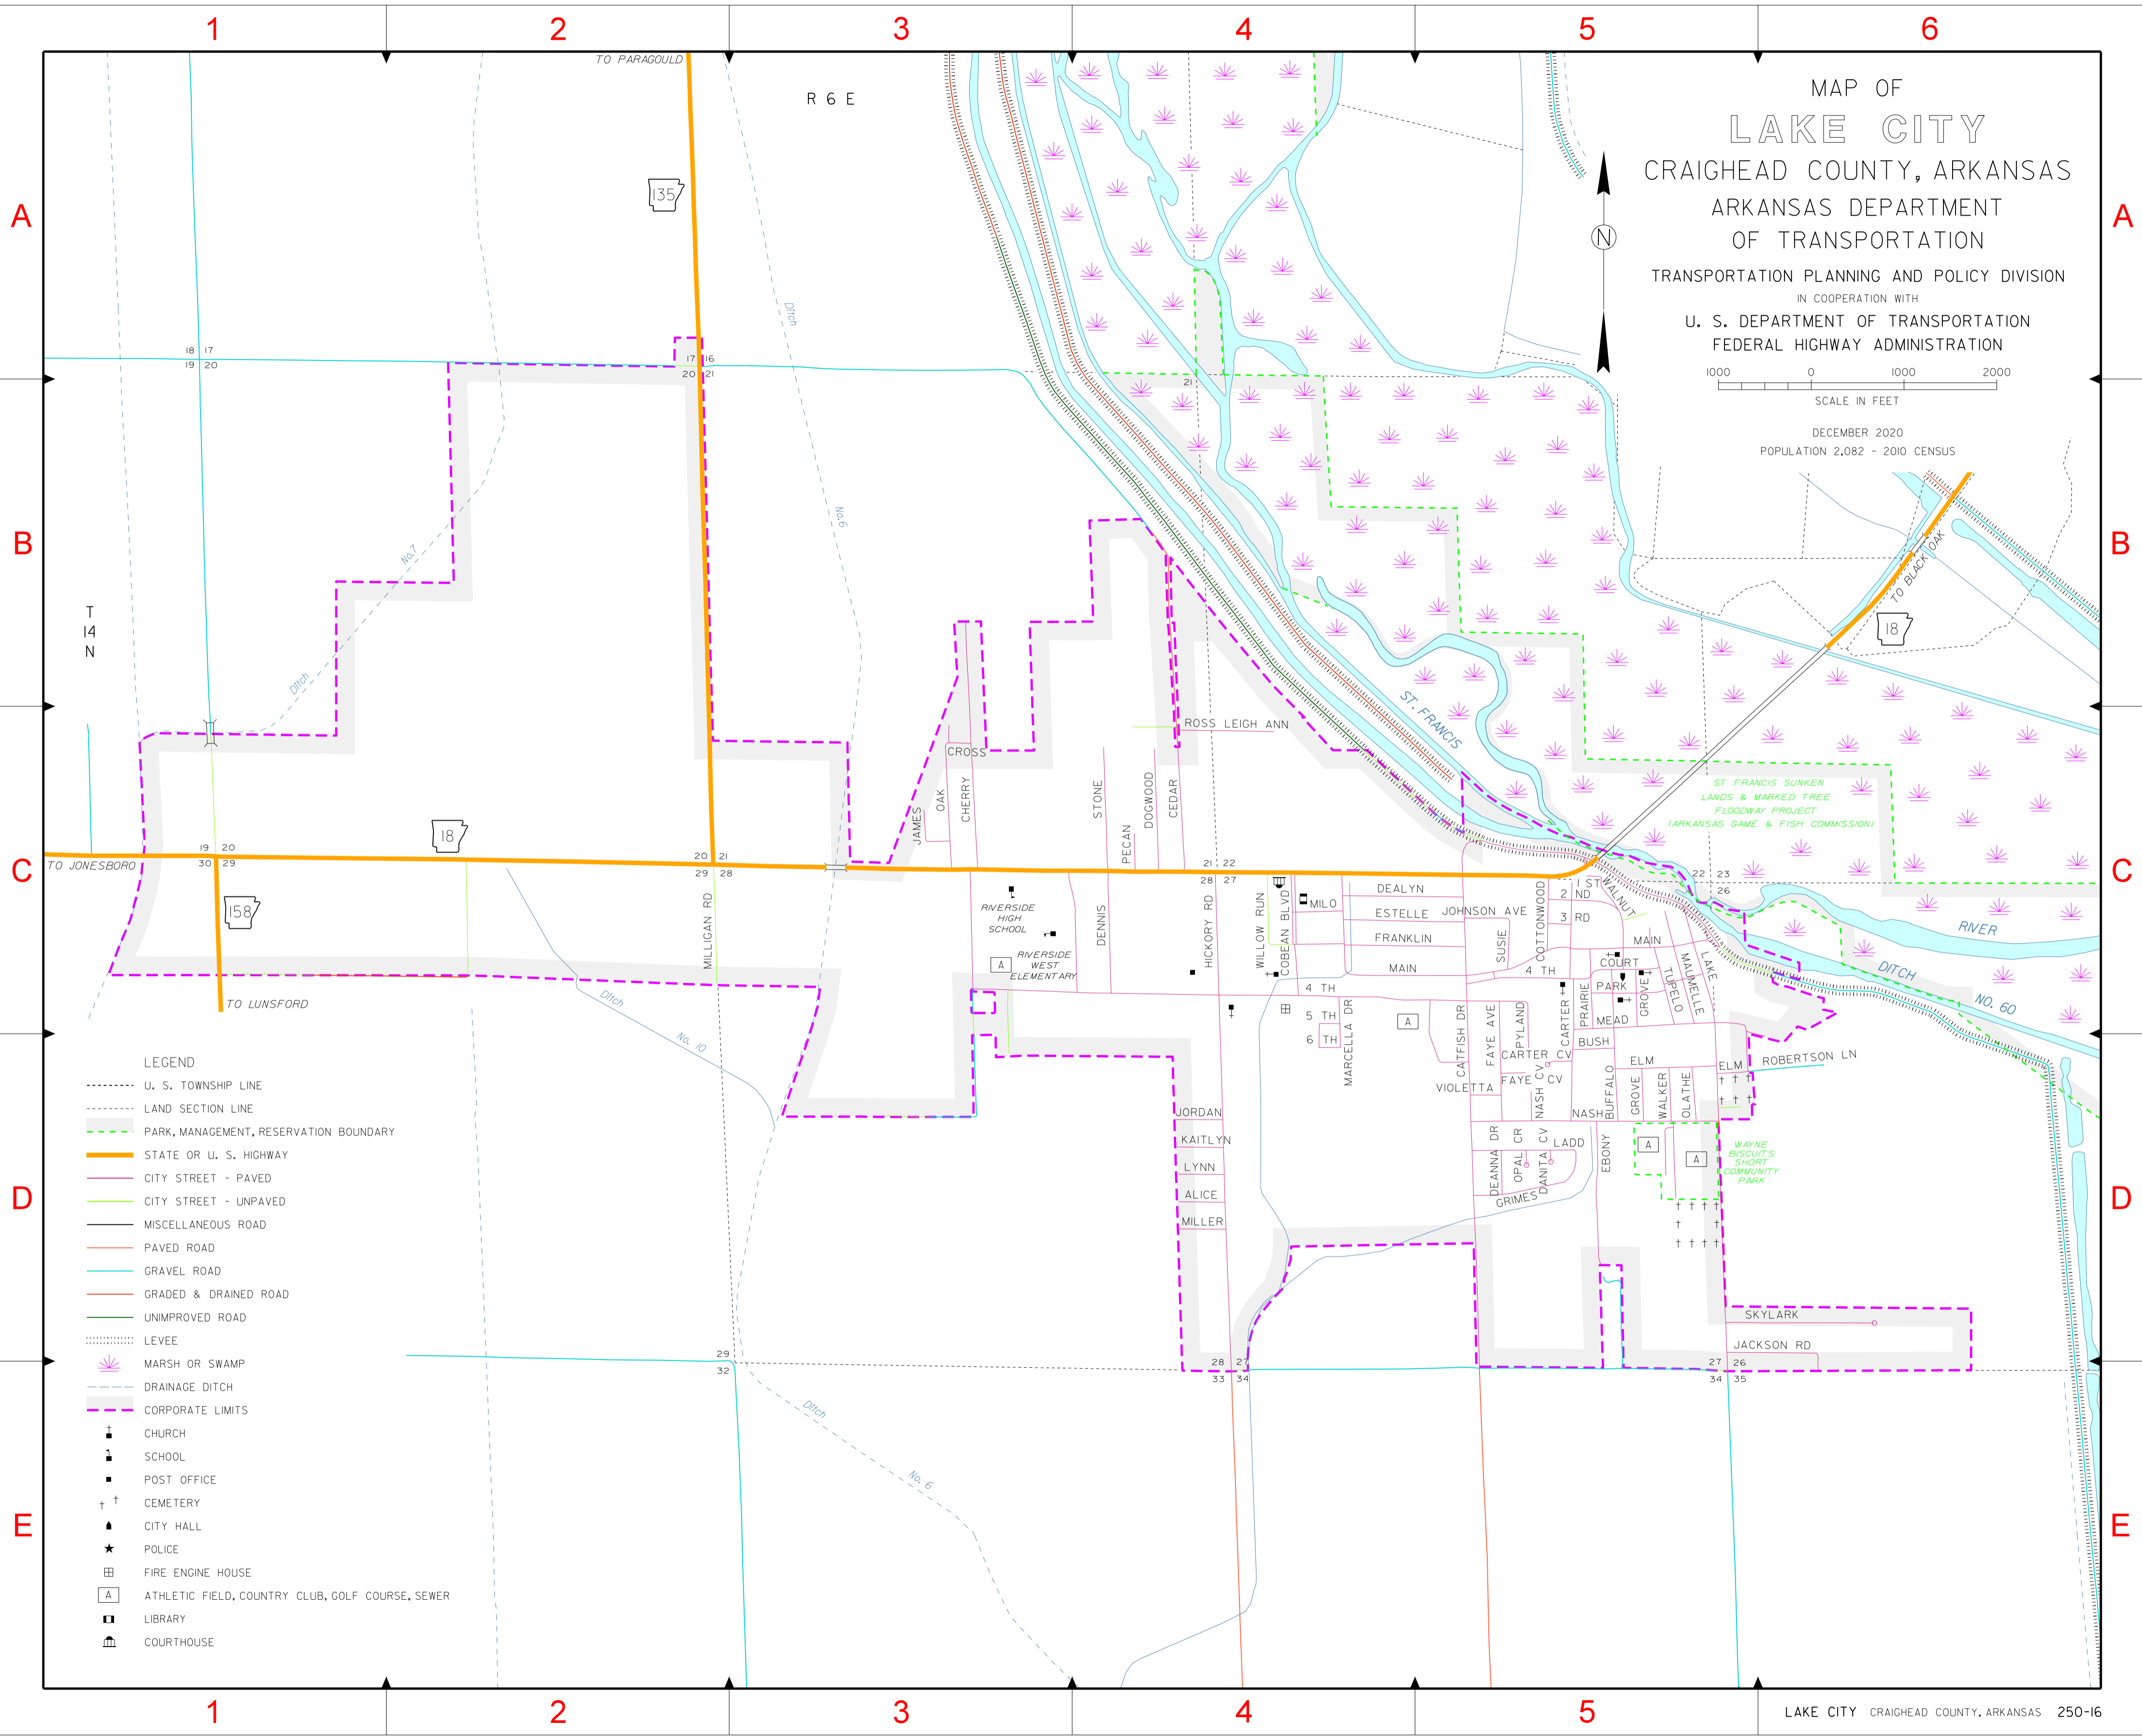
1 2 3 4 5 6

A B C D E

MAP OF
LAKE CITY
CRAIGHEAD COUNTY, ARKANSAS
ARKANSAS DEPARTMENT
OF TRANSPORTATION
TRANSPORTATION PLANNING AND POLICY DIVISION
IN COOPERATION WITH
U. S. DEPARTMENT OF TRANSPORTATION
FEDERAL HIGHWAY ADMINISTRATION

N

1000 0 1000 2000
SCALE IN FEET

DECEMBER 2020
POPULATION 2,082 - 2010 CENSUS

TO PARAGOULD
R 6 E
135
Ditch
No.6
No.7
Ditch
T 14 N
18 17 19 20
17 16 20 21
21
18
19 20 30 29
20 21 29 28
21 22 28 27
22 23 27 26
158
TO JONESBORO
TO LUNSFORD
TO BLACK OAK
18
ST. FRANCIS
RIVER
DITCH
NO. 60
ST FRANCIS SUNKEN LANDS & MARKED TREE FLOODWAY PROJECT (ARKANSAS GAME & FISH COMMISSION)
ROSS LEIGH ANN
CROSS
JAMES OAK CHERRY
STONE DOGWOOD CEDAR PECAN
MILLIGAN RD
RIVERSIDE HIGH SCHOOL
RIVERSIDE WEST ELEMENTARY
A
DENNIS
HICKORY RD
WILLOW RUN
COBEAN BLVD
MILO
DEALYN
ESTELLE
JOHNSON AVE
FRANKLIN
MAIN
SUSIE
COTTONWOOD
1 ST
2 ND
3 RD
4 TH
WALNUT
MAIN
COURT
PARK
GROVE
TUPELO
MALMELLE
LAKE
MEAD
PRAIRIE
CARTER
BUSH
ELM
ELM
ROBERTSON LN
4 TH
5 TH
6 TH
MARCELLA DR
A
CATFISH DR
FAYE AVE
PYLAND
CARTER CV
FAYE CV
NASH CV
VIOLETTA
NASH
BUFFALO
GROVE
WALKER
OLATHE
Ditch
No. 10
JORDAN
KAITLYN
LYNN
ALICE
MILLER
DEANNA DR
OPAL CR
DANITA CV
LADD
GRIMES
EBONY
A
A
WAYNE BISCUITS SHORT COMMUNITY PARK
SKYLARK
JACKSON RD
29 32
28 27 33 34
27 26 34 35
Ditch
No. 6

LEGEND
U. S. TOWNSHIP LINE
LAND SECTION LINE
PARK, MANAGEMENT, RESERVATION BOUNDARY
STATE OR U. S. HIGHWAY
CITY STREET - PAVED
CITY STREET - UNPAVED
MISCELLANEOUS ROAD
PAVED ROAD
GRAVEL ROAD
GRADED & DRAINED ROAD
UNIMPROVED ROAD
LEVEE
MARSH OR SWAMP
DRAINAGE DITCH
CORPORATE LIMITS
CHURCH
SCHOOL
POST OFFICE
CEMETERY
CITY HALL
POLICE
FIRE ENGINE HOUSE
A ATHLETIC FIELD, COUNTRY CLUB, GOLF COURSE, SEWER
LIBRARY
COURTHOUSE

LAKE CITY CRAIGHEAD COUNTY, ARKANSAS 250-16